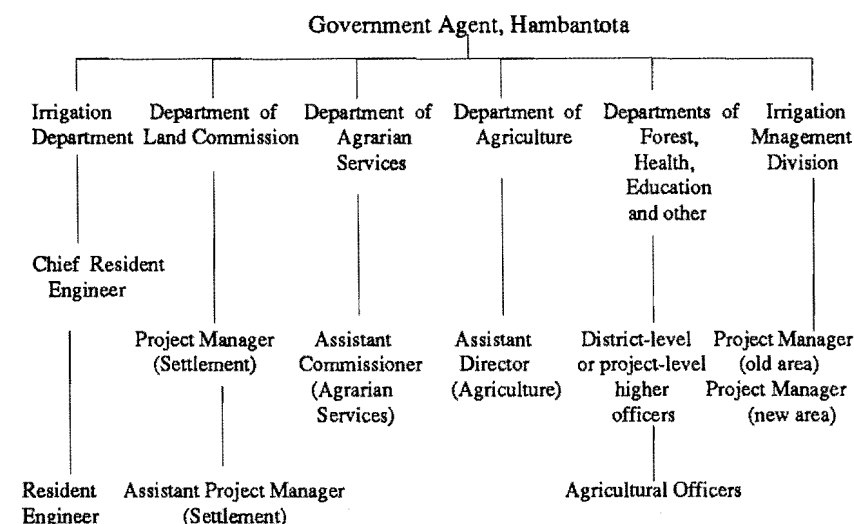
Government Agent, Hambantota

Irrigation Department

Department of Land Commission

Department of Agrarian Services

Department of Agriculture

Departments of Forest, Health, Education and other

Irrigation Mnagement Division

Chief Resident Engineer

Project Manager (Settlement)

Assistant Commissioner (Agrarian Services)

Assistant Director (Agriculture)

District-level or project-level higher officers

Project Manager (old area) Project Manager (new area)

Resident Engineer

Assistant Project Manager (Settlement)

Agricultural Officers